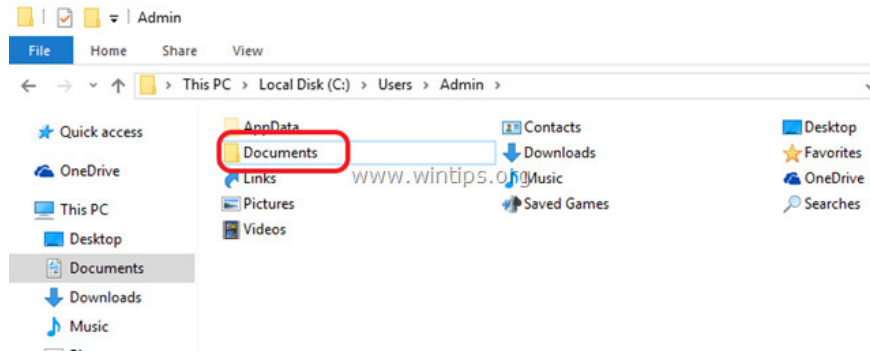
Admin

File Home Share View

This PC > Local Disk (C:) > Users > Admin >

Quick access
OneDrive
This PC
Desktop
Documents
Downloads
Music

AppData
Documents
Links
Pictures
Videos

Contacts
Downloads
Music
Saved Games

Desktop
Favorites
OneDrive
Searches

www.wintips.org